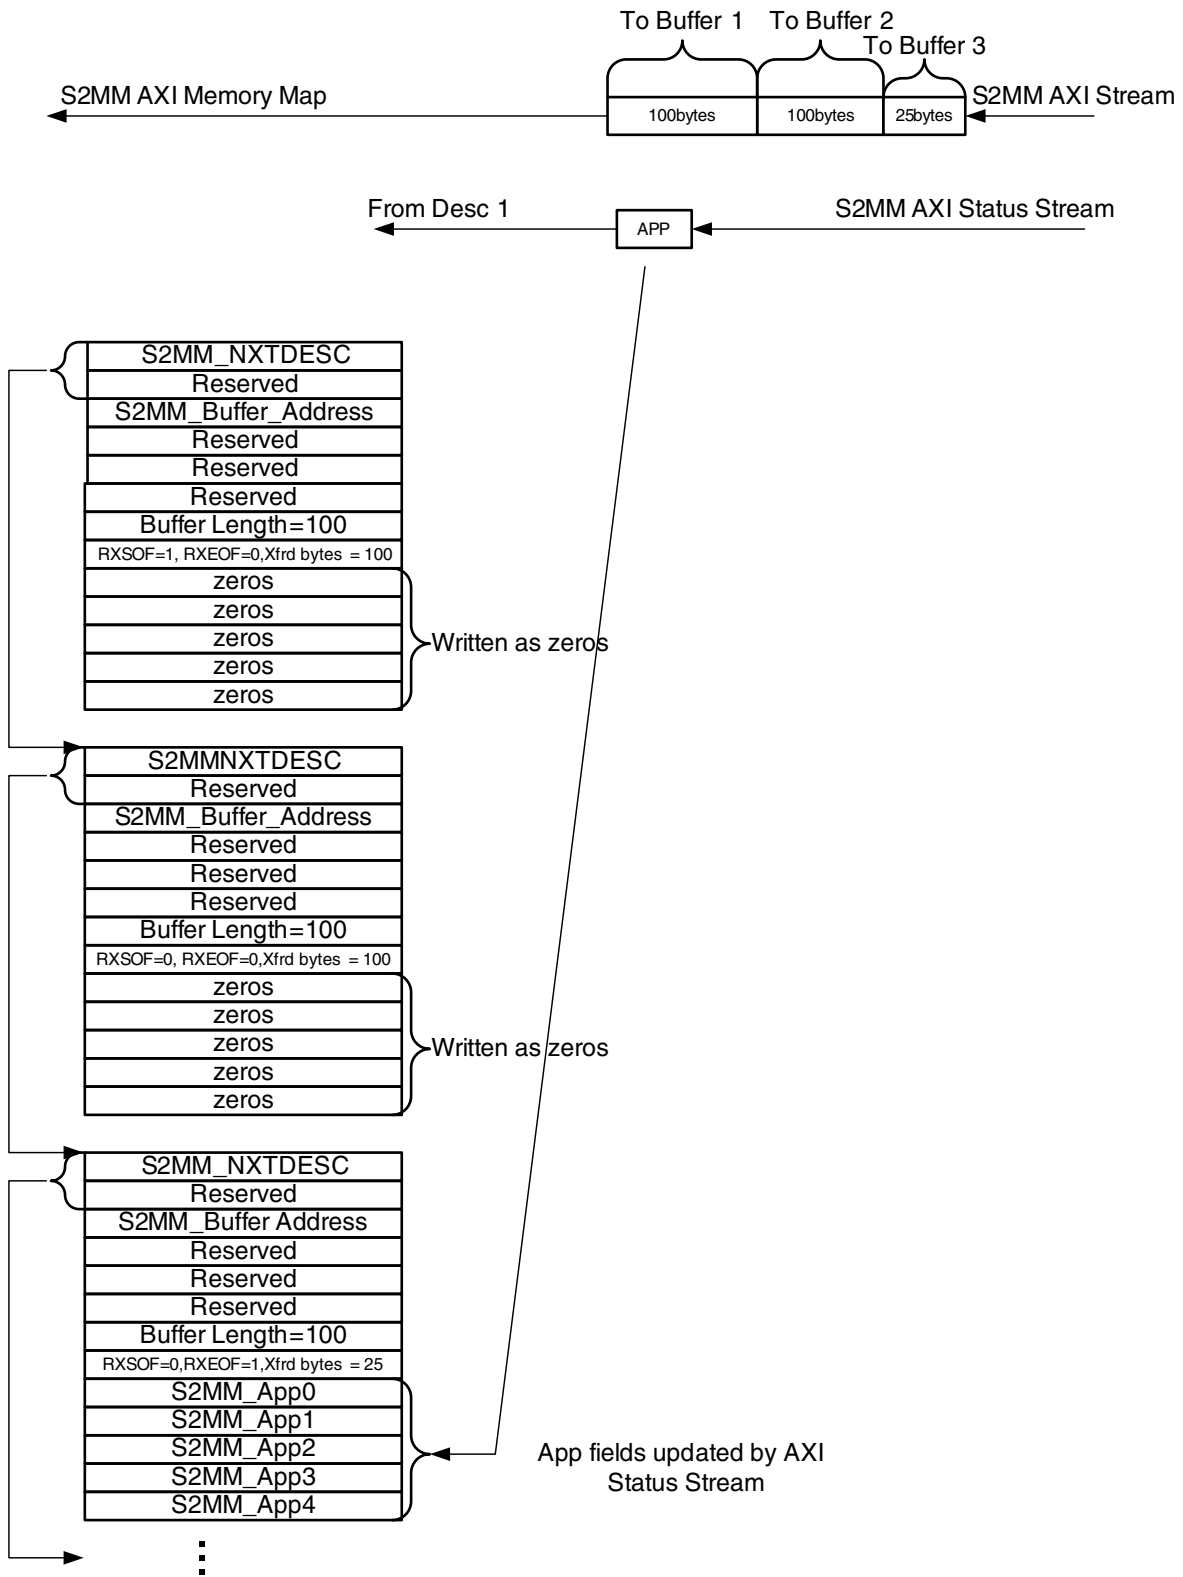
To Buffer 1 To Buffer 2 To Buffer 3

S2MM AXI Memory Map

100bytes 100bytes 25bytes

S2MM AXI Stream

From Desc 1

APP

S2MM AXI Status Stream

S2MM_NXTDESC
Reserved
S2MM_Buffer_Address
Reserved
Reserved
Reserved
Buffer Length=100
RXSOF=1, RXEOF=0,Xfrd bytes = 100
zeros
zeros
zeros
zeros
zeros

Written as zeros

S2MMNXTDESC
Reserved
S2MM_Buffer_Address
Reserved
Reserved
Reserved
Buffer Length=100
RXSOF=0, RXEOF=0,Xfrd bytes = 100
zeros
zeros
zeros
zeros
zeros

Written as zeros

S2MM_NXTDESC
Reserved
S2MM_Buffer Address
Reserved
Reserved
Reserved
Buffer Length=100
RXSOF=0,RXEOF=1,Xfrd bytes = 25
S2MM_App0
S2MM_App1
S2MM_App2
S2MM_App3
S2MM_App4

App fields updated by AXI Status Stream